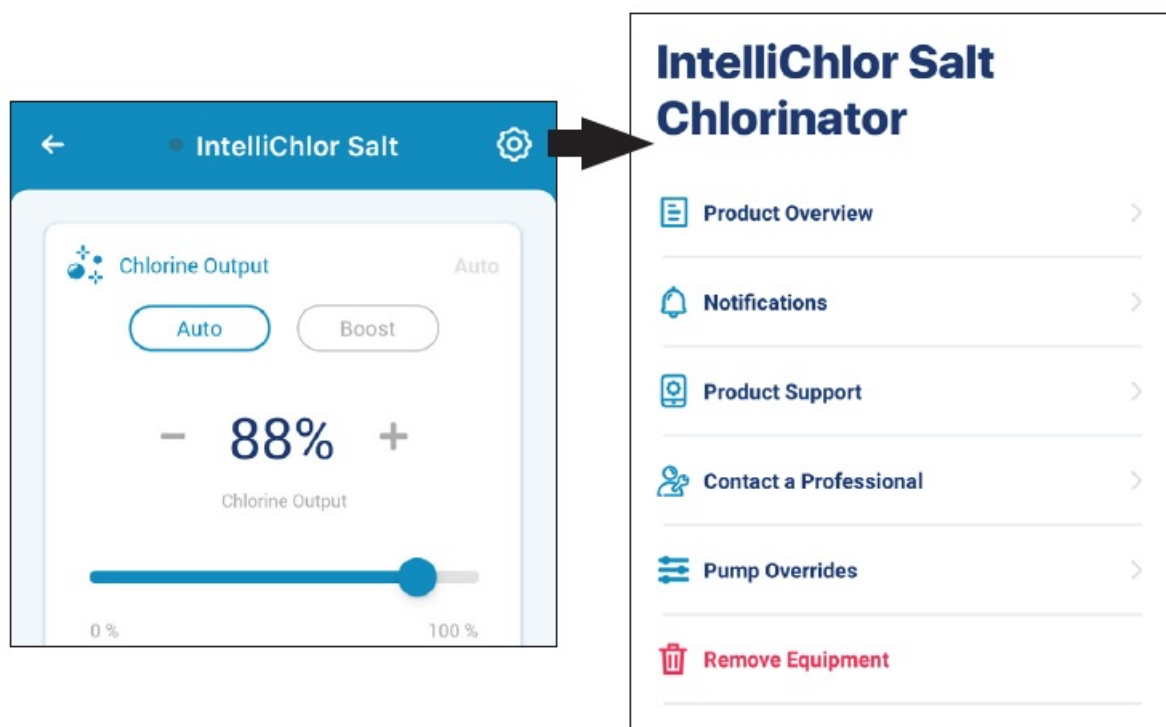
IntelliChlor Salt

Chlorine Output

Auto

Auto

Boost

−

88%

+

Chlorine Output

0 %

100 %

IntelliChlor Salt Chlorinator

Product Overview

Notifications

Product Support

Contact a Professional

Pump Overrides

Remove Equipment